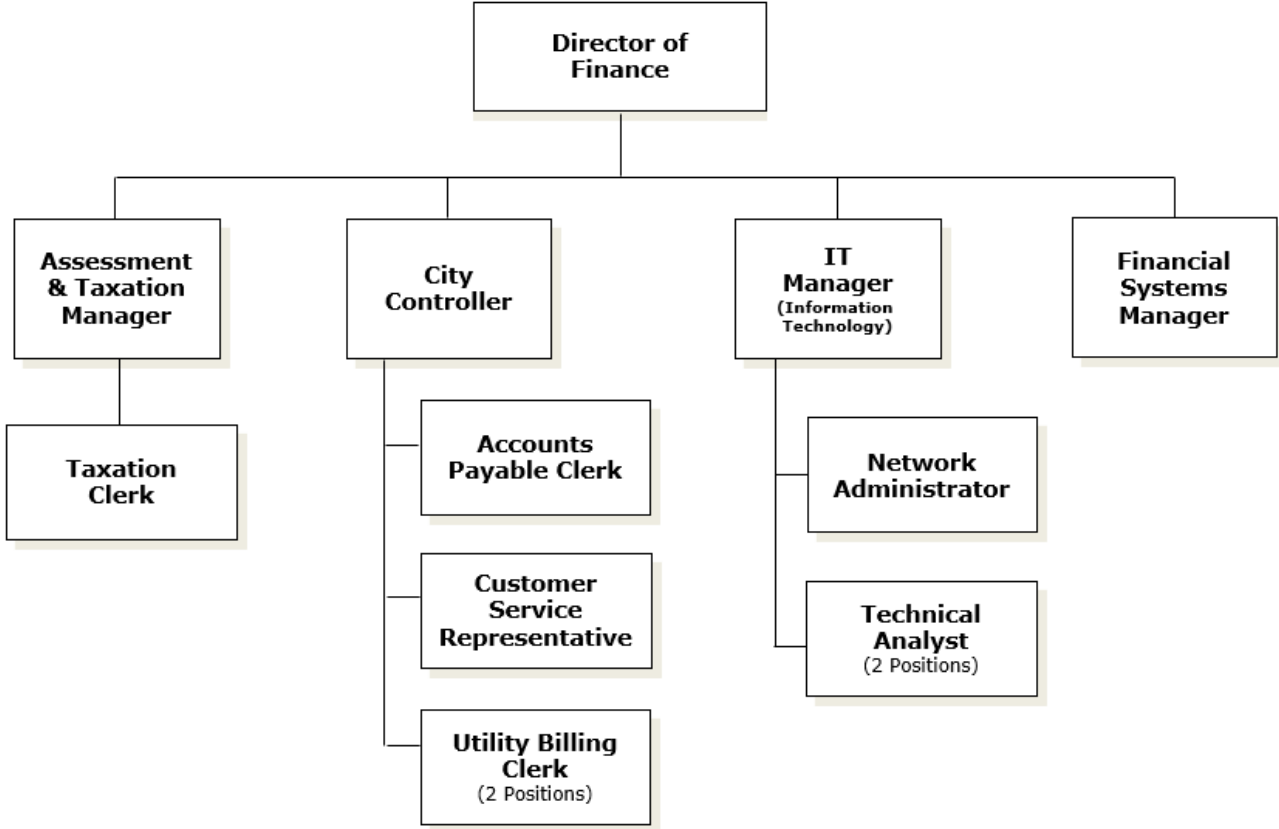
Director of Finance

Assessment & Taxation Manager

Taxation Clerk

City Controller

Accounts Payable Clerk

Customer Service Representative

Utility Billing Clerk
(2 Positions)

IT Manager
(Information Technology)

Network Administrator

Technical Analyst
(2 Positions)

Financial Systems Manager